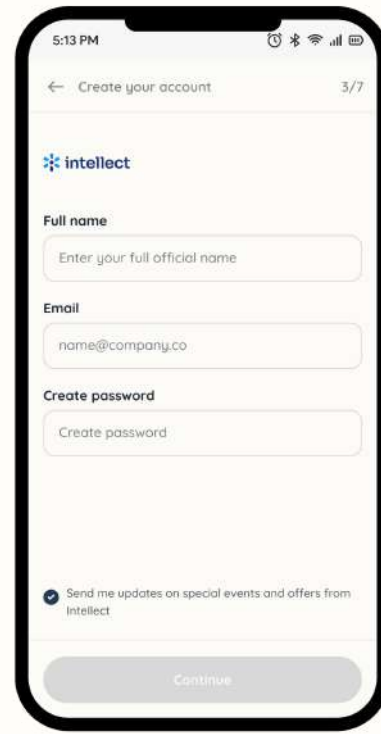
5:13 PM

← Create your account 3/7

intellect

Full name

Enter your full official name

Email

name@company.co

Create password

Create password

Send me updates on special events and offers from Intellect

Continue